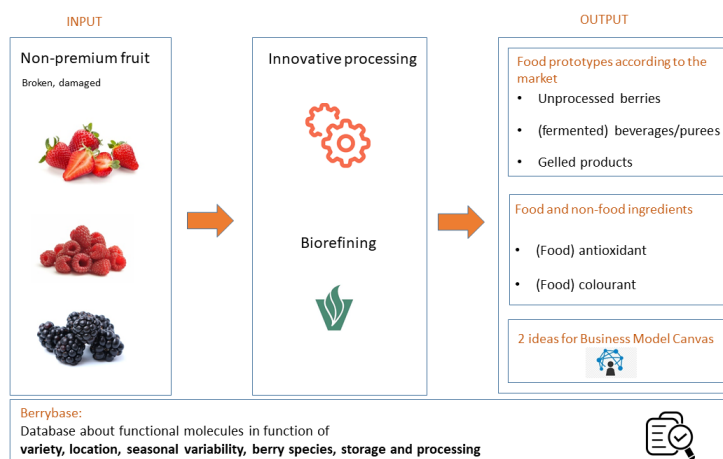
INPUT

Non-premium fruit

Broken, damaged

Innovative processing

Biorefining

OUTPUT

Food prototypes according to the market

- Unprocessed berries
- (fermented) beverages/purees
- Gelled products

Food and non-food ingredients

- (Food) antioxidant
- (Food) colourant

2 ideas for Business Model Canvas

Berrybase:
Database about functional molecules in function of
**variety, location, seasonal variability, berry species, storage and processing**